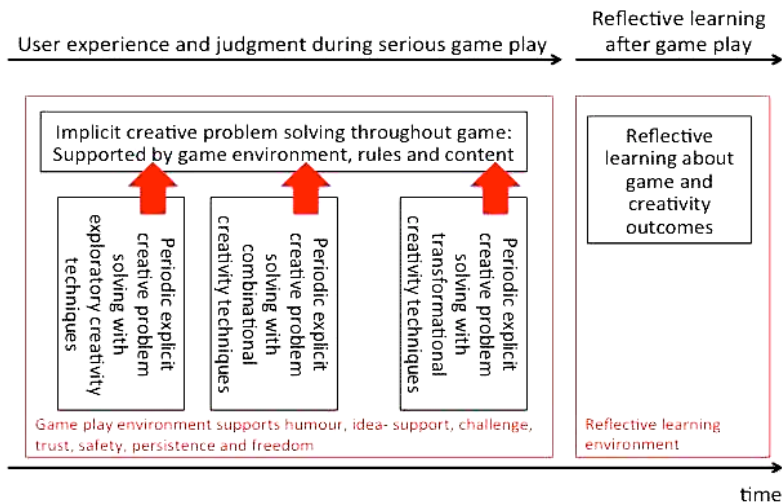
User experience and judgment during serious game play

Reflective learning after game play

Implicit creative problem solving throughout game: Supported by game environment, rules and content

Periodic explicit creative problem solving with exploratory creativity techniques

Periodic explicit creative problem solving with combinational creativity techniques

Periodic explicit creative problem solving with transformational creativity techniques

Reflective learning about game and creativity outcomes

Game play environment supports humour, idea- support, challenge, trust, safety, persistence and freedom

Reflective learning environment

time